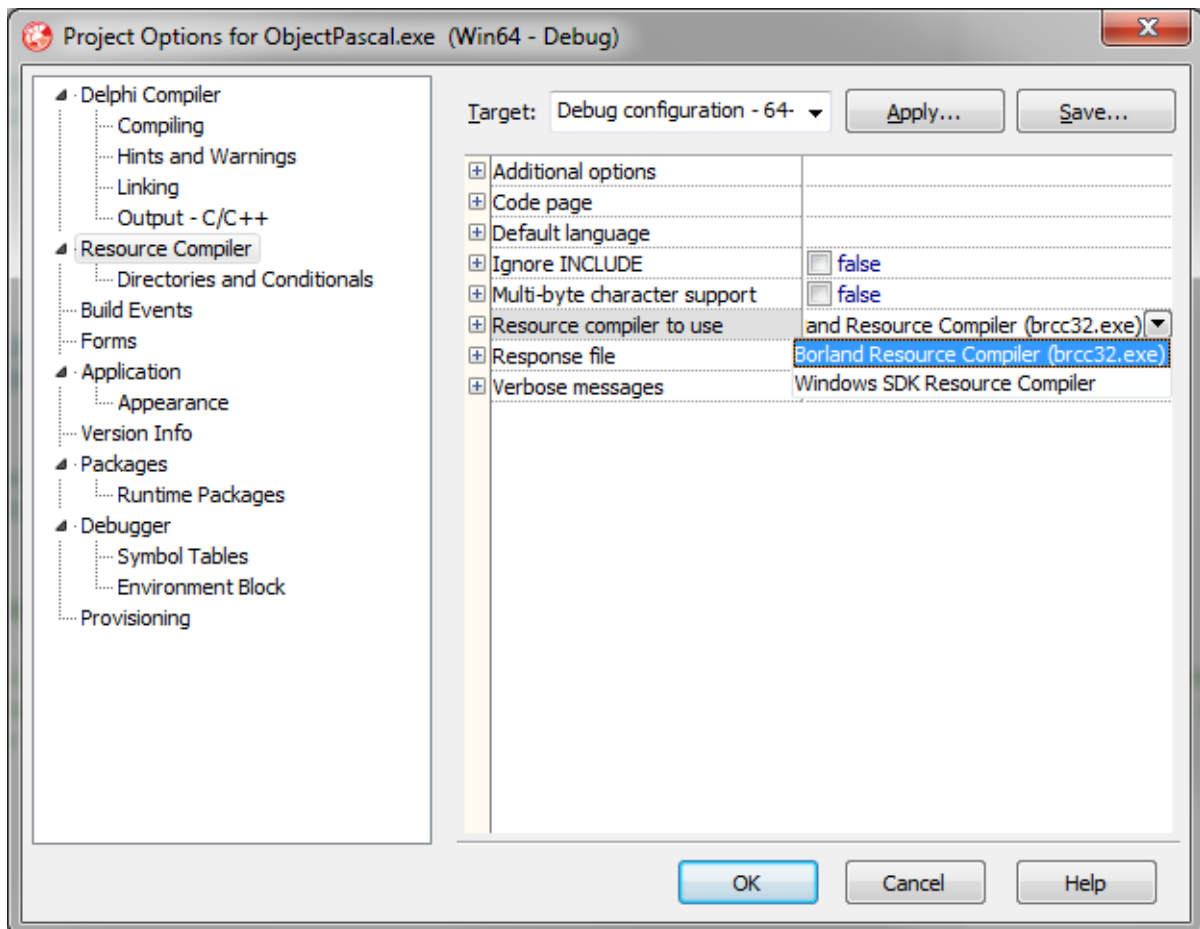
Project Options for ObjectPascal.exe (Win64 - Debug)

Delphi Compiler
Compiling
Hints and Warnings
Linking
Output - C/C++
Resource Compiler
Directories and Conditionals
Build Events
Forms
Application
Appearance
Version Info
Packages
Runtime Packages
Debugger
Symbol Tables
Environment Block
Provisioning

Target: Debug configuration - 64-
Apply...
Save...

| | |
|---|---|
| Additional options | |
| Code page | |
| Default language | |
| Ignore INCLUDE | false |
| Multi-byte character support | false |
| Resource compiler to use | and Resource Compiler (brcc32.exe) |
| Response file | Borland Resource Compiler (brcc32.exe) |
| Verbose messages | Windows SDK Resource Compiler |

OK
Cancel
Help